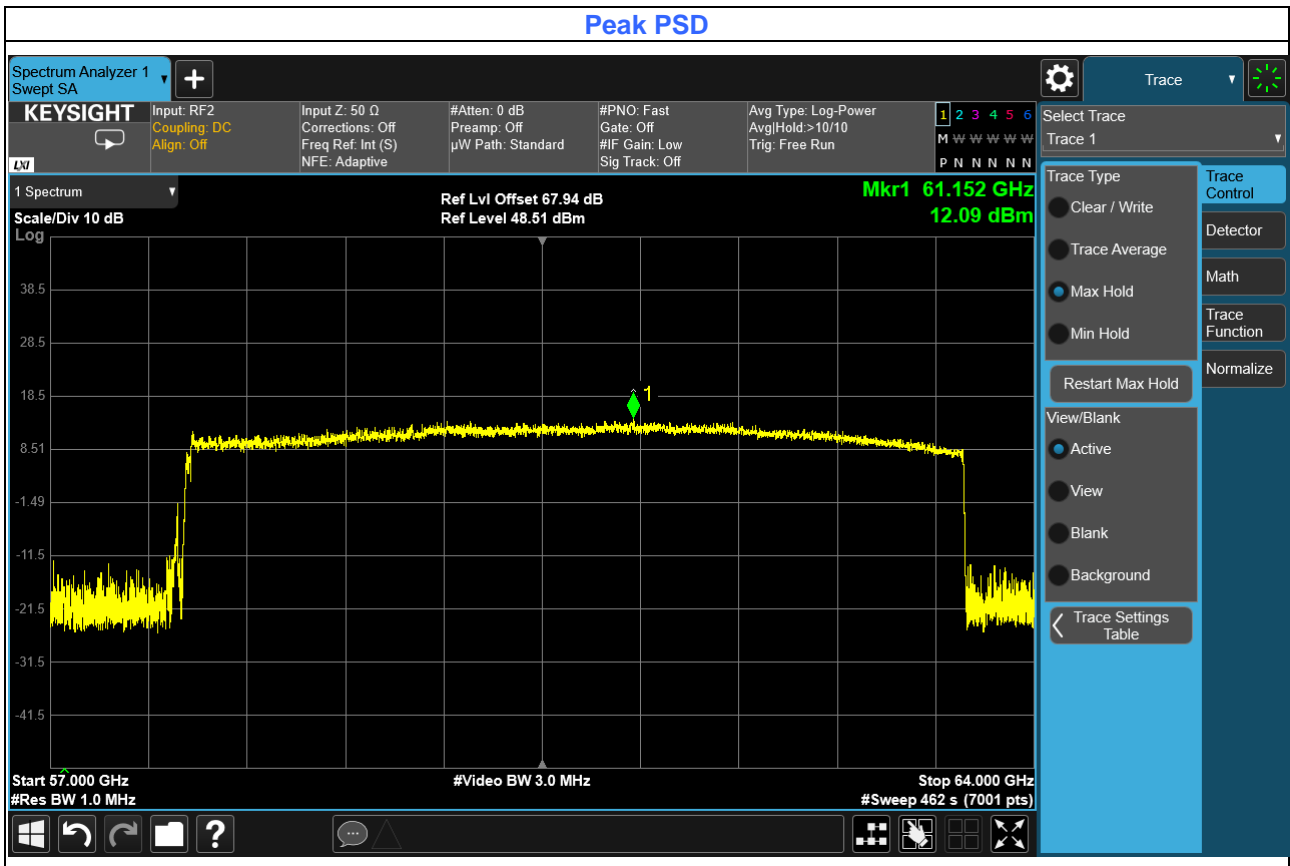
Peak PSD

Spectrum Analyzer 1
Swept SA

Trace

KEYSIGHT
LXI

Input: RF2
Coupling: DC
Align: Off

Input Z: 50 Ω
Corrections: Off
Freq Ref: Int (S)
NFE: Adaptive

#Atten: 0 dB
Preamp: Off
µW Path: Standard

#PNO: Fast
Gate: Off
#IF Gain: Low
Sig Track: Off

Avg Type: Log-Power
Avg|Hold:>10/10
Trig: Free Run

1 2 3 4 5 6
M W W W W W
P N N N N N

1 Spectrum
Scale/Div 10 dB
Log

Ref Lvl Offset 67.94 dB
Ref Level 48.51 dBm

Mkr1 61.152 GHz
12.09 dBm

38.5
28.5
18.5
8.51
-1.49
-11.5
-21.5
-31.5
-41.5

1

Start 57.000 GHz
#Res BW 1.0 MHz
#Video BW 3.0 MHz
Stop 64.000 GHz
#Sweep 462 s (7001 pts)

Select Trace
Trace 1

Trace Type
Clear / Write
Trace Average
Max Hold
Min Hold
Restart Max Hold

View/Blank
Active
View
Blank
Background

Trace Settings Table

Trace Control
Detector
Math
Trace Function
Normalize